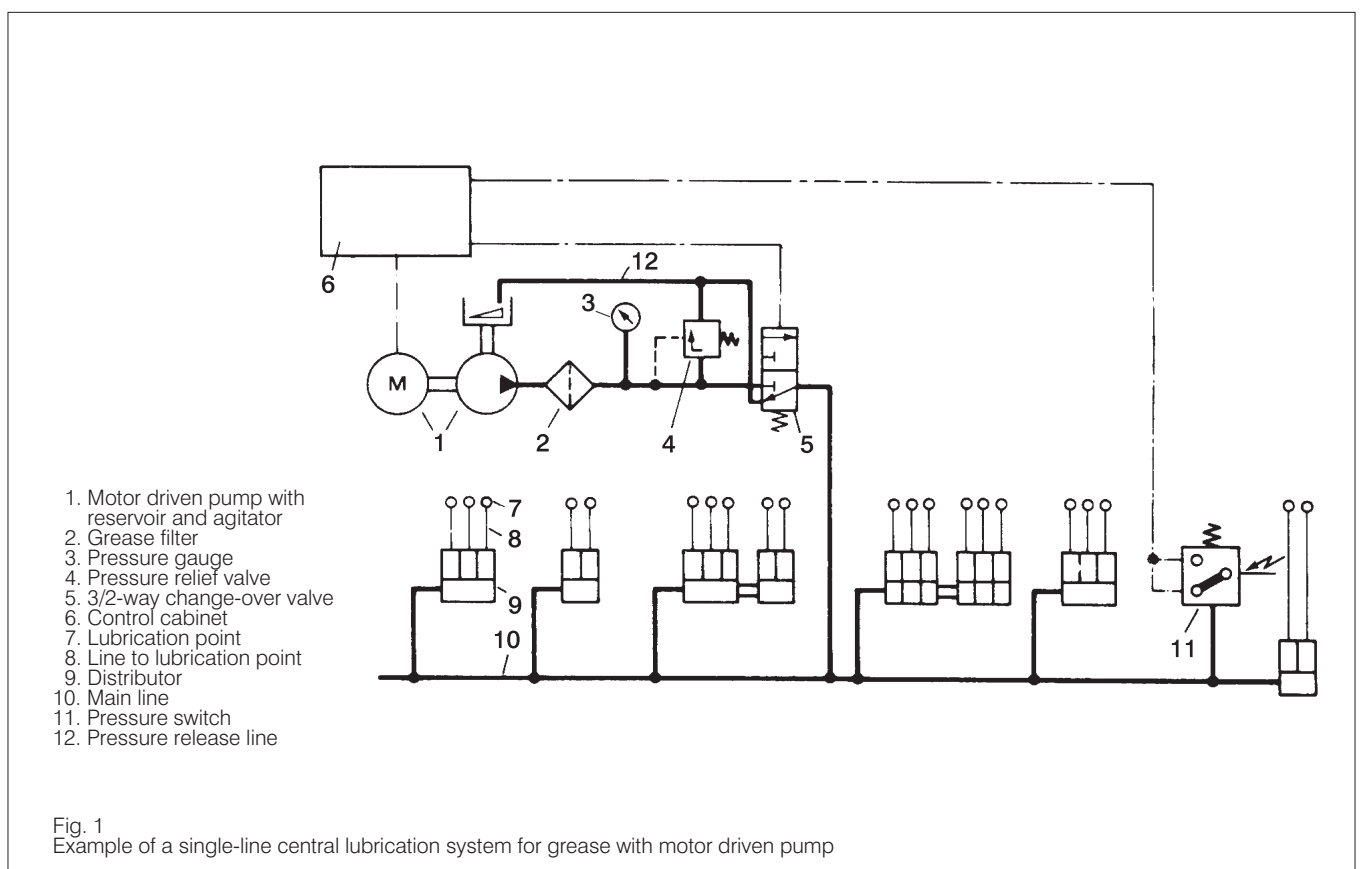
6

12

3

M

1

2

4

5

7

8

9

10

11

1. Motor driven pump with reservoir and agitator
2. Grease filter
3. Pressure gauge
4. Pressure relief valve
5. 3/2-way change-over valve
6. Control cabinet
7. Lubrication point
8. Line to lubrication point
9. Distributor
10. Main line
11. Pressure switch
12. Pressure release line

Fig. 1
Example of a single-line central lubrication system for grease with motor driven pump